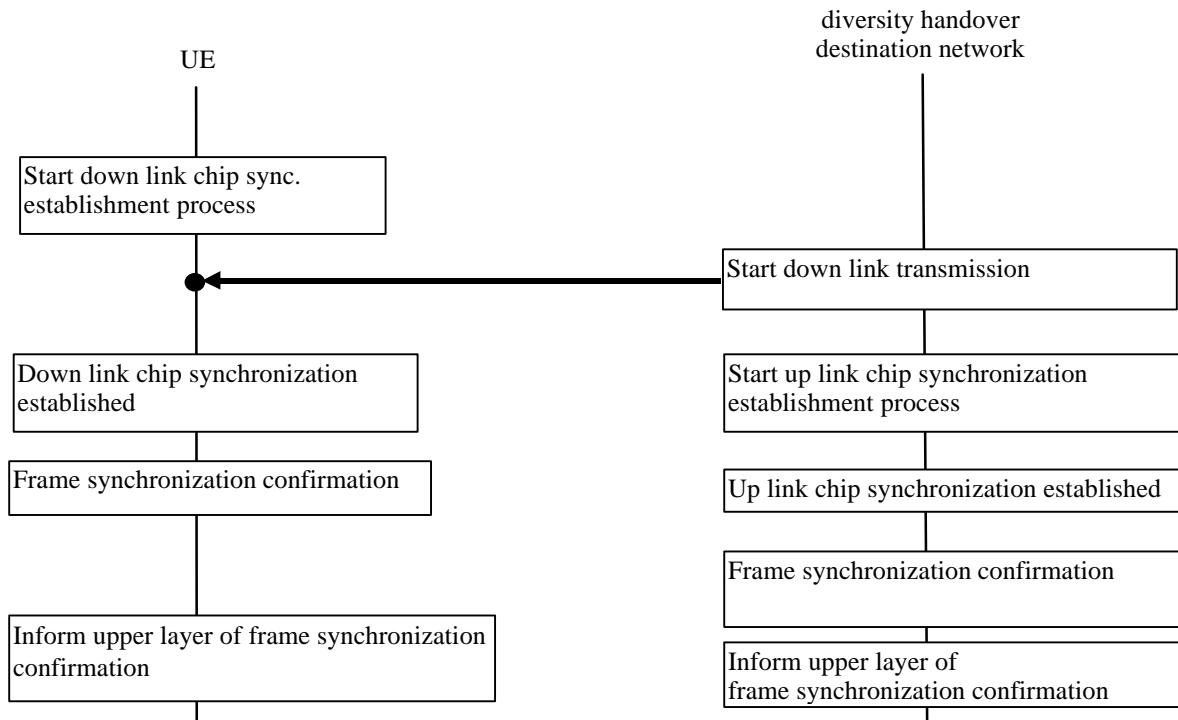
UE

diversity handover destination network

Start down link chip sync. establishment process

Start down link transmission

Down link chip synchronization established

Start up link chip synchronization establishment process

Frame synchronization confirmation

Up link chip synchronization established

Frame synchronization confirmation

Inform upper layer of frame synchronization confirmation

Inform upper layer of frame synchronization confirmation